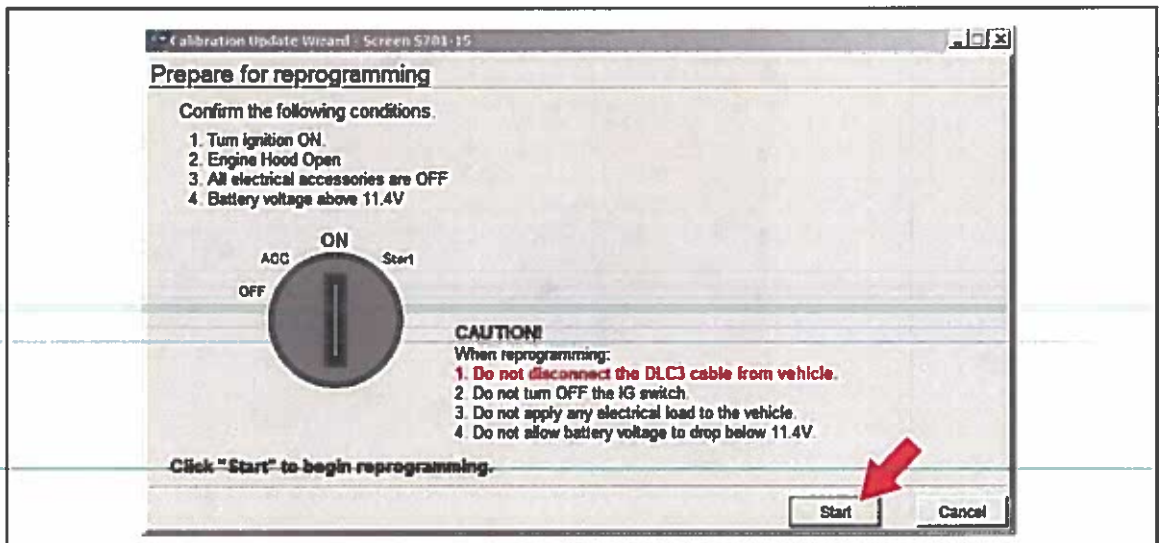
Calibration Update Wizard - Screen S701-15

Prepare for reprogramming

Confirm the following conditions.

1. Turn ignition ON.
2. Engine Hood Open
3. All electrical accessories are OFF
4. Battery voltage above 11.4V

ON
ACC
Start
OFF

CAUTION!
When reprogramming:
1. Do not disconnect the DLC3 cable from vehicle.
2. Do not turn OFF the IG switch.
3. Do not apply any electrical load to the vehicle.
4. Do not allow battery voltage to drop below 11.4V.

Click "Start" to begin reprogramming.

Start
Cancel